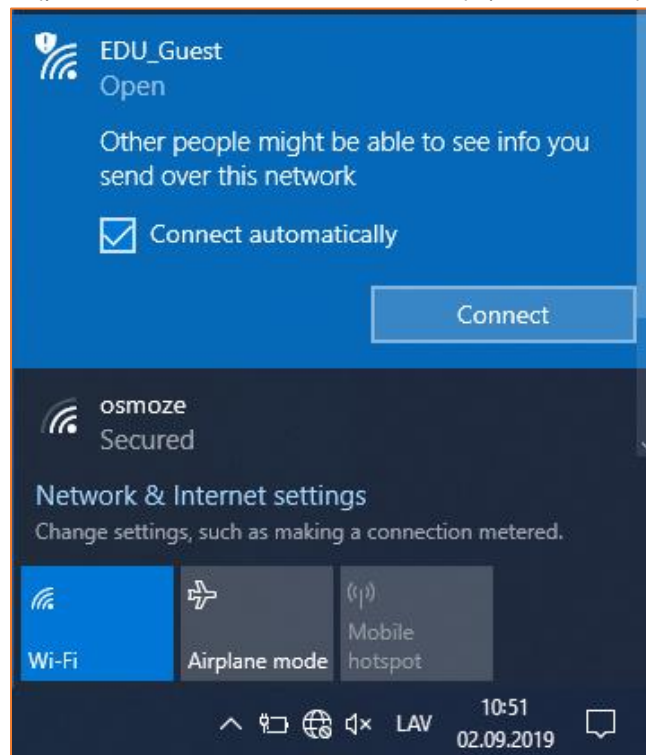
EDU_Guest
Open

Other people might be able to see info you send over this network

Connect automatically

Connect

osmoze
Secured

Network & Internet settings
Change settings, such as making a connection metered.

Wi-Fi

Airplane mode

Mobile hotspot

LAV

10:51
02.09.2019